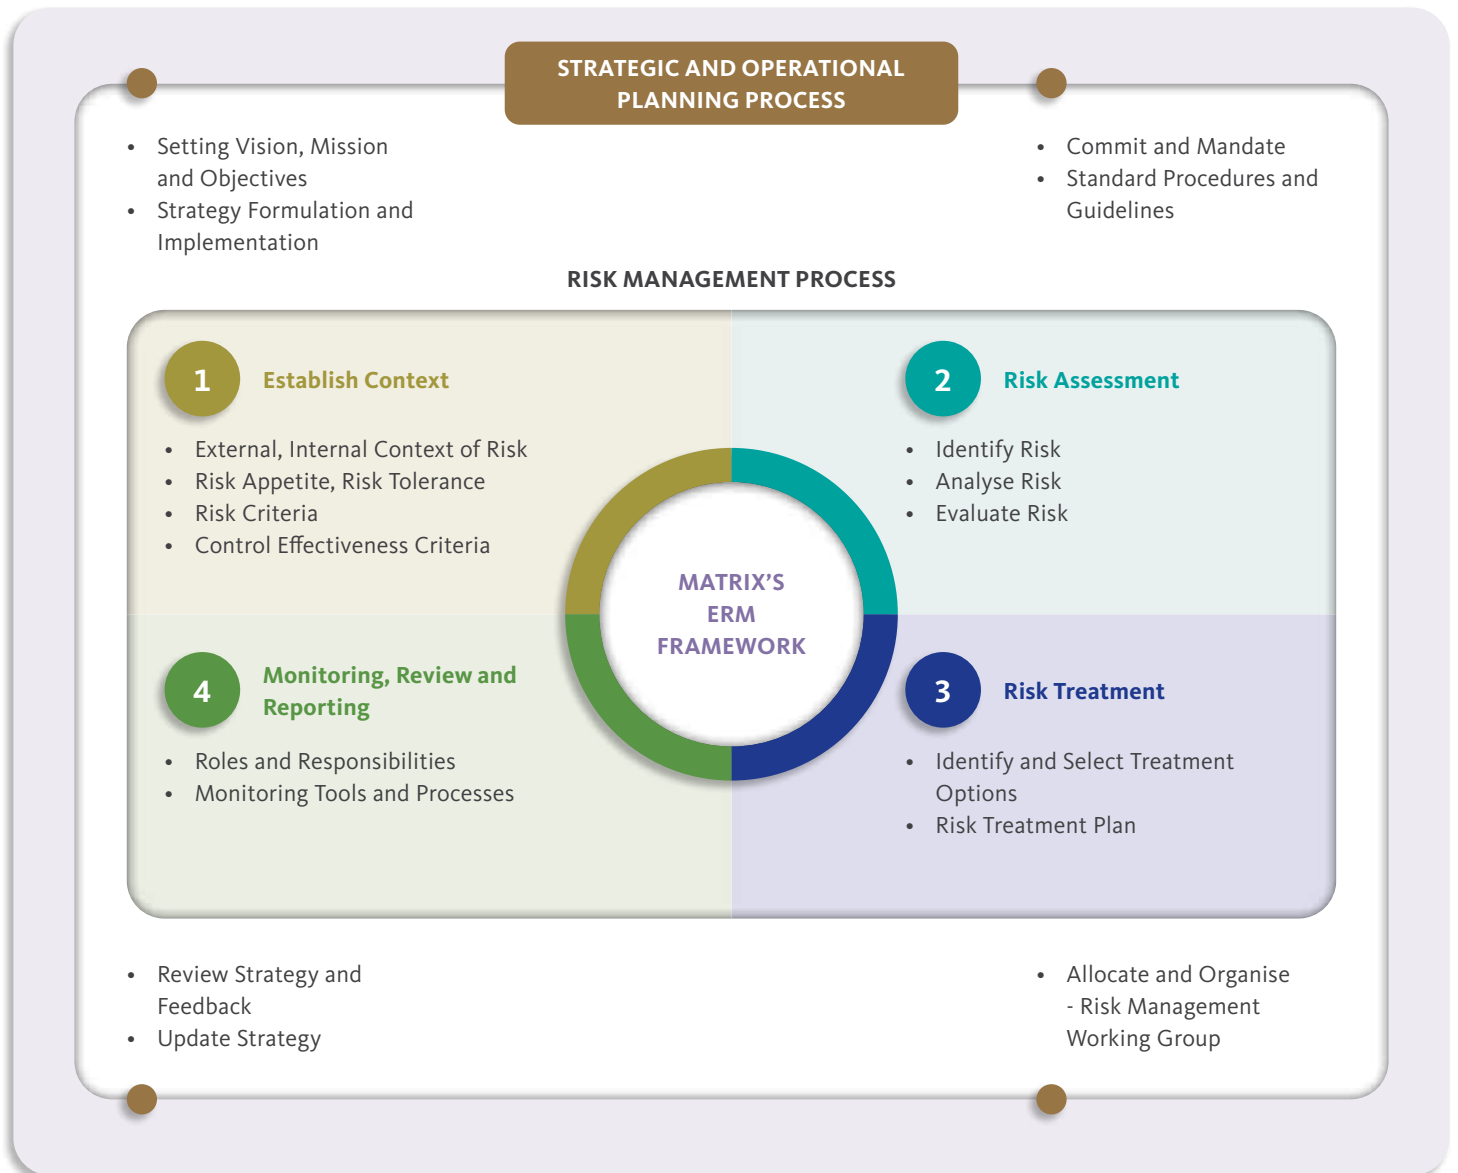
STRATEGIC AND OPERATIONAL PLANNING PROCESS

• Setting Vision, Mission and Objectives
• Strategy Formulation and Implementation

• Commit and Mandate
• Standard Procedures and Guidelines

RISK MANAGEMENT PROCESS

1 Establish Context

• External, Internal Context of Risk
• Risk Appetite, Risk Tolerance
• Risk Criteria
• Control Effectiveness Criteria

2 Risk Assessment

• Identify Risk
• Analyse Risk
• Evaluate Risk

MATRIX'S ERM FRAMEWORK

4 Monitoring, Review and Reporting

• Roles and Responsibilities
• Monitoring Tools and Processes

3 Risk Treatment

• Identify and Select Treatment Options
• Risk Treatment Plan

• Review Strategy and Feedback
• Update Strategy

• Allocate and Organise - Risk Management Working Group